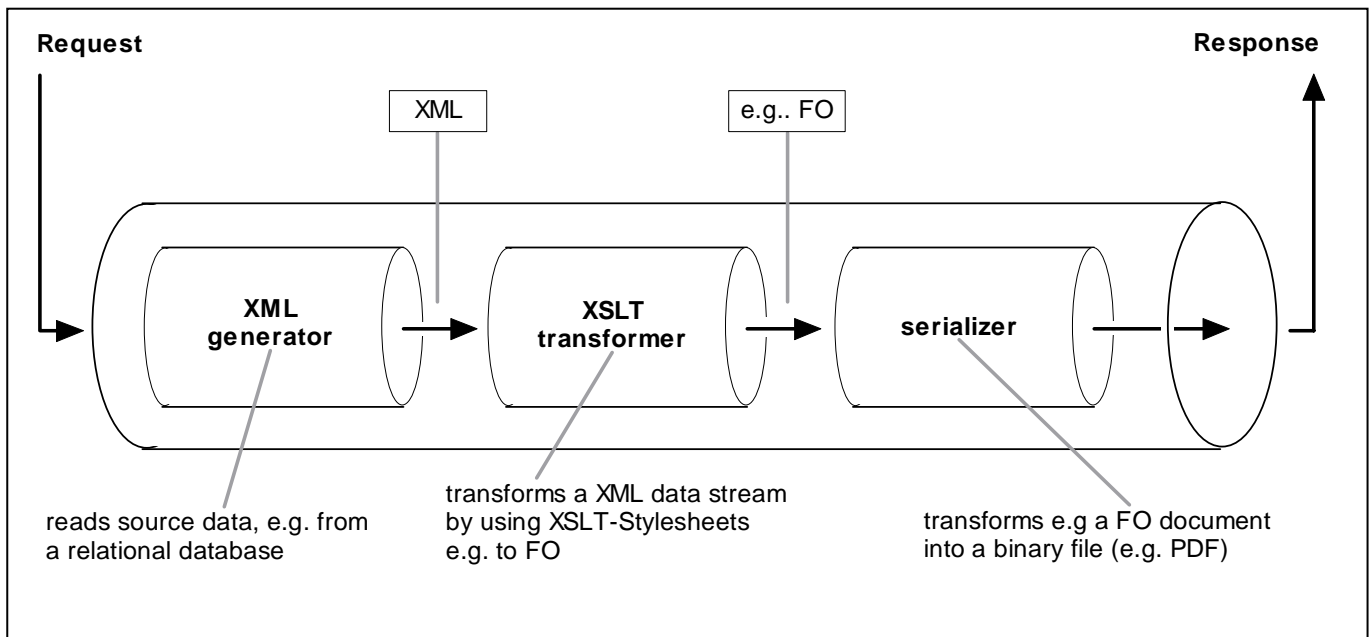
Request

Response

XML

e.g.. FO

XML generator

XSLT transformer

serializer

reads source data, e.g. from a relational database

transforms a XML data stream by using XSLT-Stylesheets e.g. to FO

transforms e.g a FO document into a binary file (e.g. PDF)